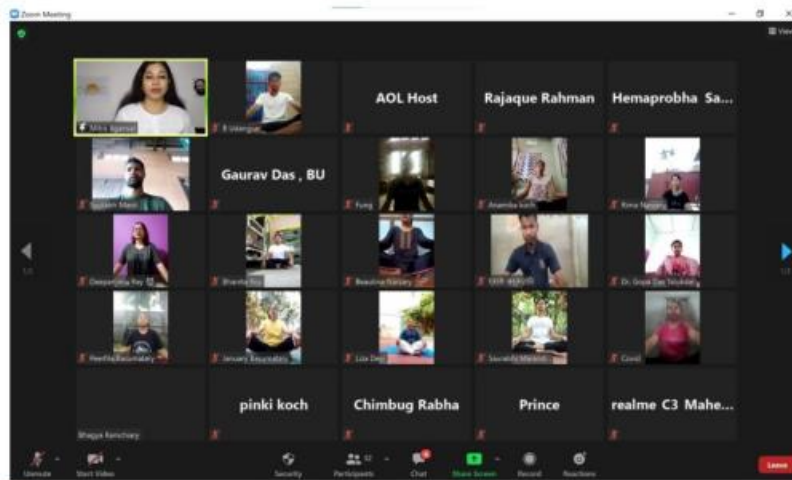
Zoom Meeting

View

Mitra Agarwal

B Udengiar

AOL Host

Rajaque Rahman

Hemaprobha Sa...

Sujeet Mani

Gaurav Das , BU

Fung

Anamika kosh

Rima Narzary

Deepanjalina Ray

Bhanita Roy

Beautina Narzary

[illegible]

Dr. Gopal Das Sikdar

Reetika Basumatary

January Basumatary

Lula Devi

Saurabh Mandal

Covid

Bhagya Ramchiary

pinki koch

Chimbug Rabha

Prince

realme C3 Mahe...

Unmute

Start Video

Security

Participants

Chat

Share Screen

Record

Reactions

Leave